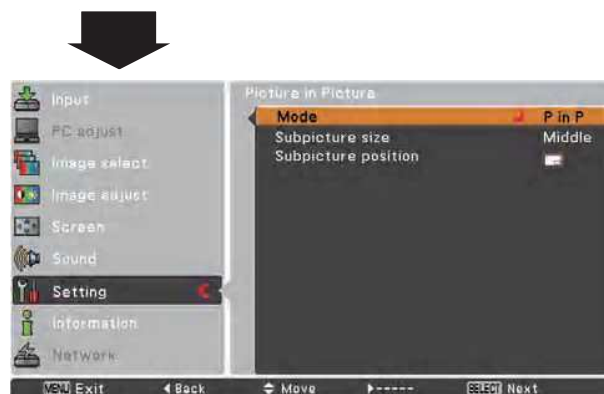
Input
PC adjust
Image select
Image adjust
Screen
Sound
Setting
Information
Network

Picture in Picture
Mode P in P
Subpicture size Middle
Subpicture position

MENU Exit ◄Back ⇕ Move ►----- SELECT Next